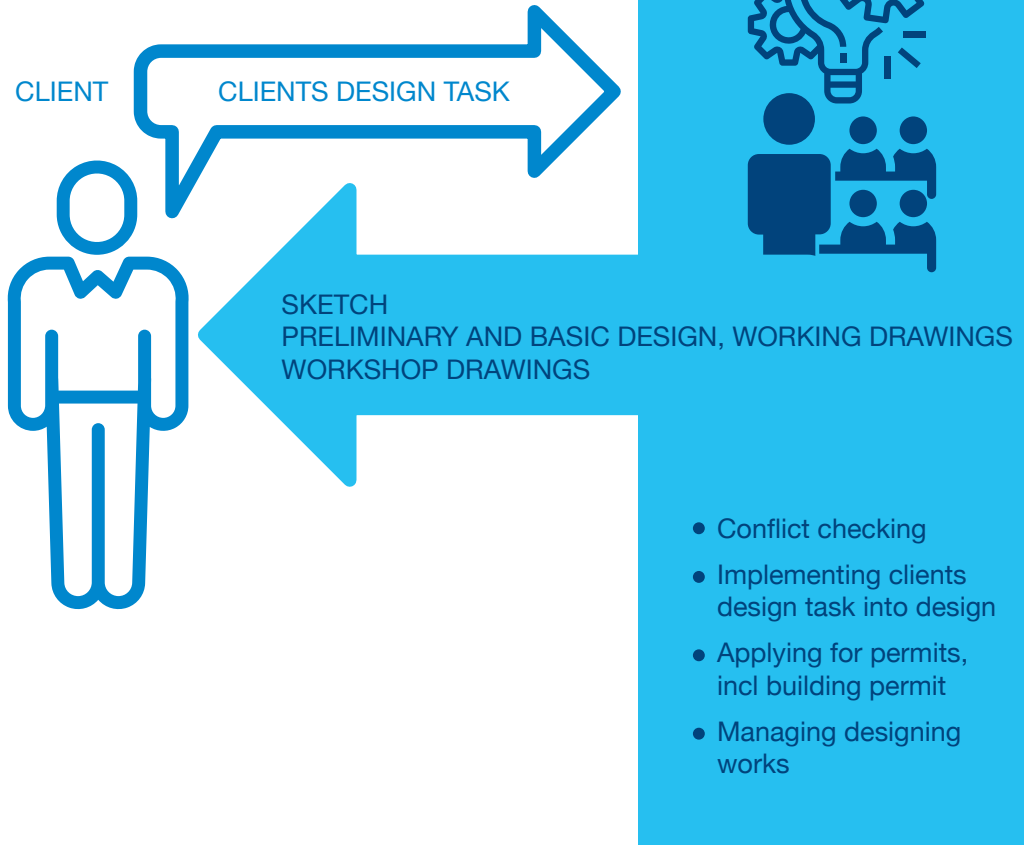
CLIENT

CLIENTS DESIGN TASK

SKETCH
PRELIMINARY AND BASIC DESIGN, WORKING DRAWINGS
WORKSHOP DRAWINGS

- Conflict checking
- Implementing clients design task into design
- Applying for permits, incl building permit
- Managing designing works